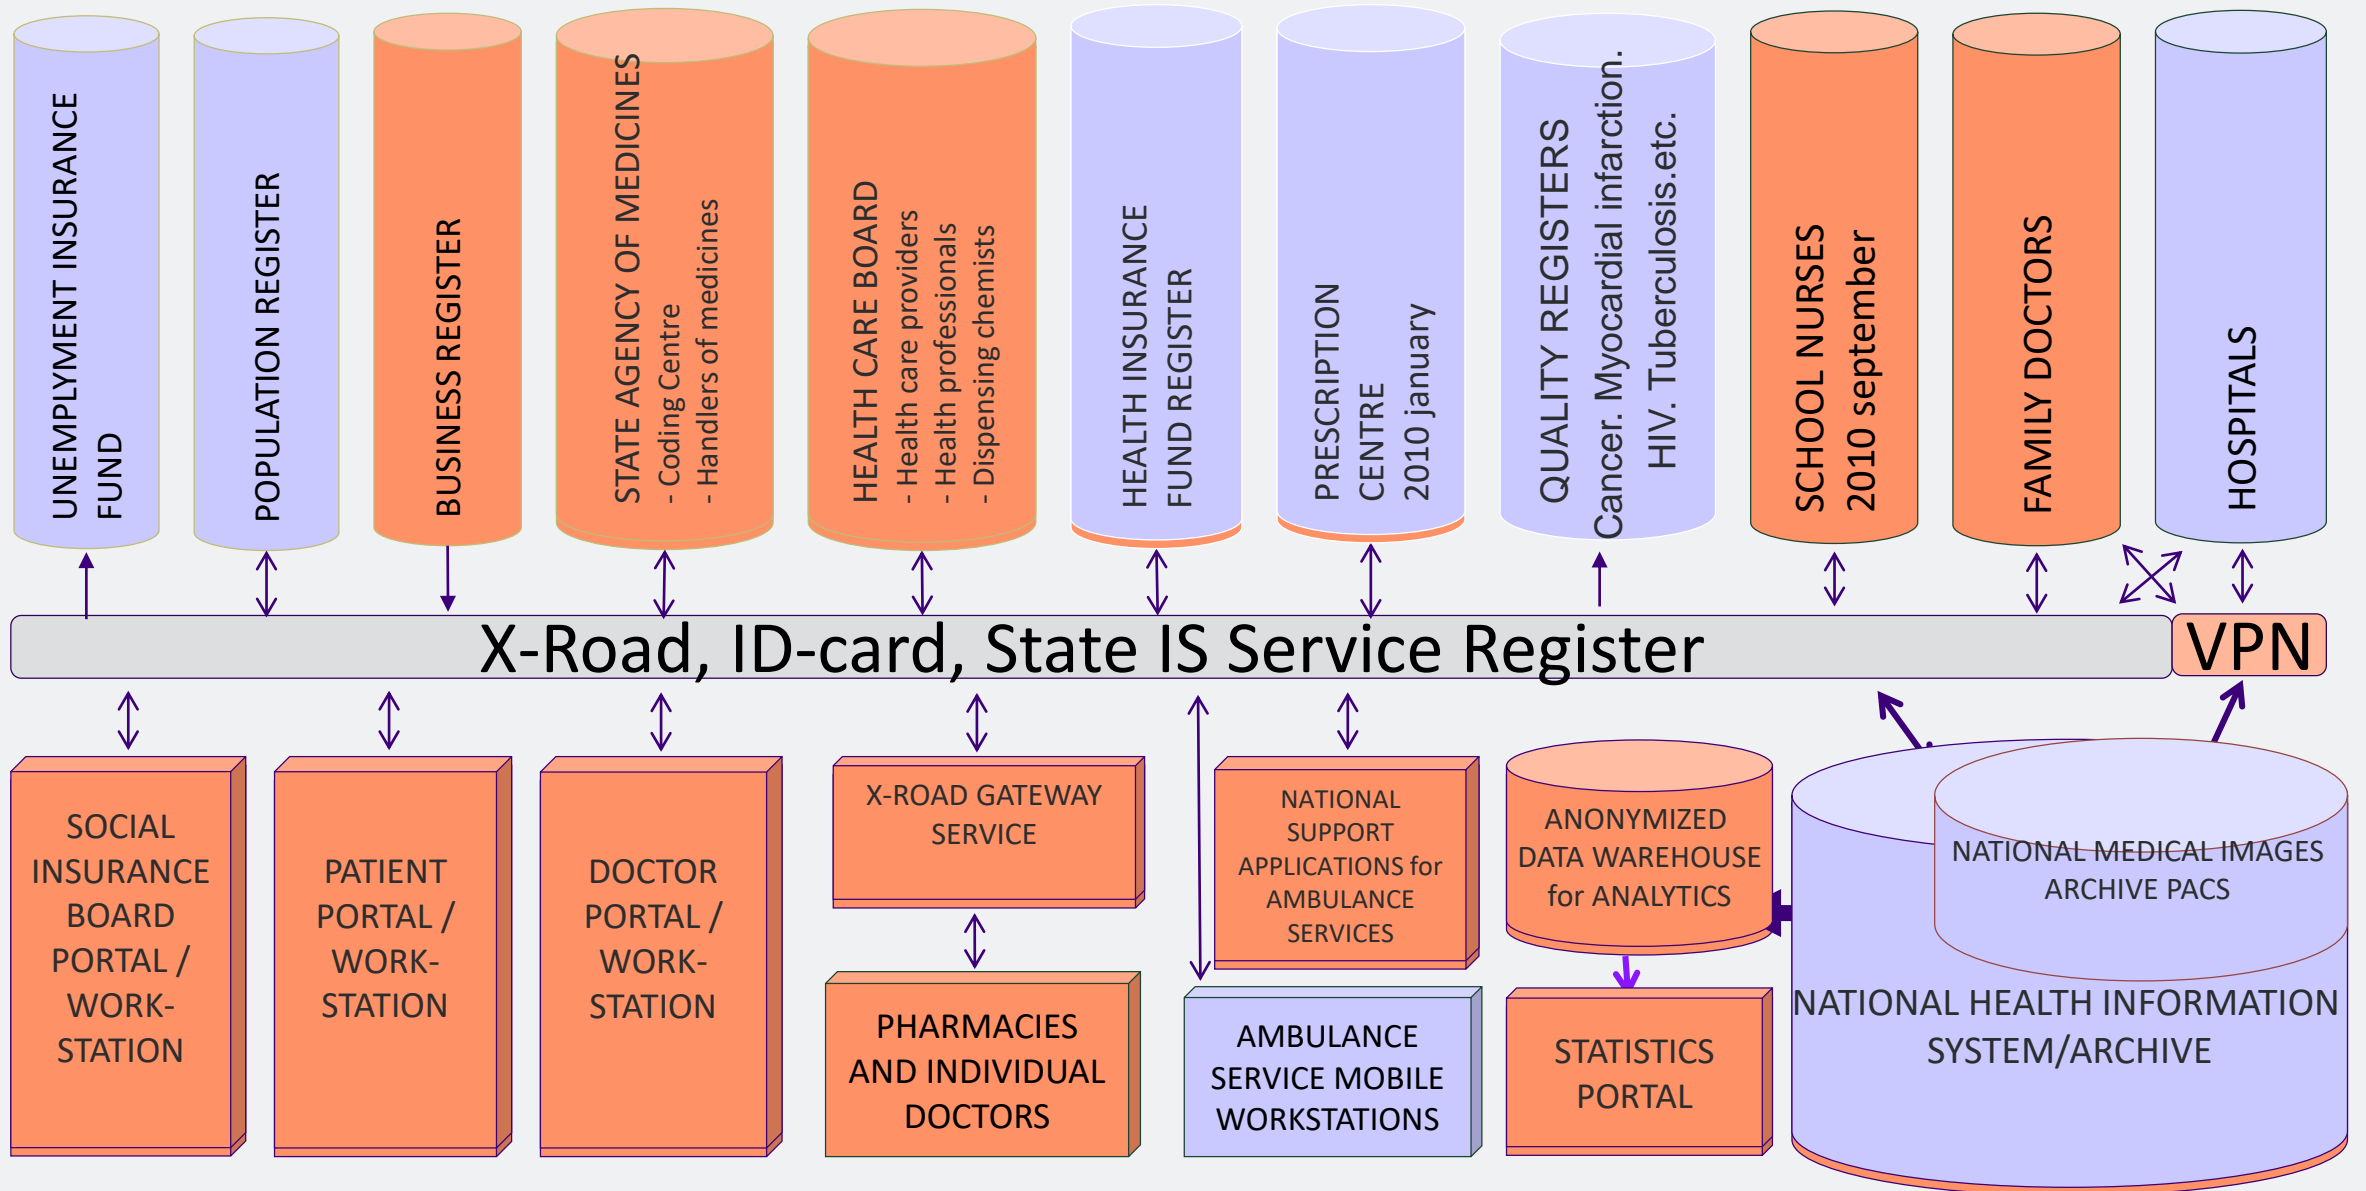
UNEMPLYMENT INSURANCE FUND

POPULATION REGISTER

BUSINESS REGISTER

STATE AGENCY OF MEDICINES
- Coding Centre
- Handlers of medicines

HEALTH CARE BOARD
- Health care providers
- Health professionals
- Dispensing chemists

HEALTH INSURANCE FUND REGISTER

PRESCRIPTION CENTRE
2010 january

QUALITY REGISTERS
Cancer. Myocardial infarction.
HIV. Tuberculosis.etc.

SCHOOL NURSES
2010 september

FAMILY DOCTORS

HOSPITALS

X-Road, ID-card, State IS Service Register

VPN

SOCIAL INSURANCE BOARD PORTAL / WORK-STATION

PATIENT PORTAL / WORK-STATION

DOCTOR PORTAL / WORK-STATION

X-ROAD GATEWAY SERVICE

PHARMACIES AND INDIVIDUAL DOCTORS

NATIONAL SUPPORT APPLICATIONS for AMBULANCE SERVICES

AMBULANCE SERVICE MOBILE WORKSTATIONS

ANONYMIZED DATA WAREHOUSE for ANALYTICS

STATISTICS PORTAL

NATIONAL MEDICAL IMAGES ARCHIVE PACS

NATIONAL HEALTH INFORMATION SYSTEM/ARCHIVE